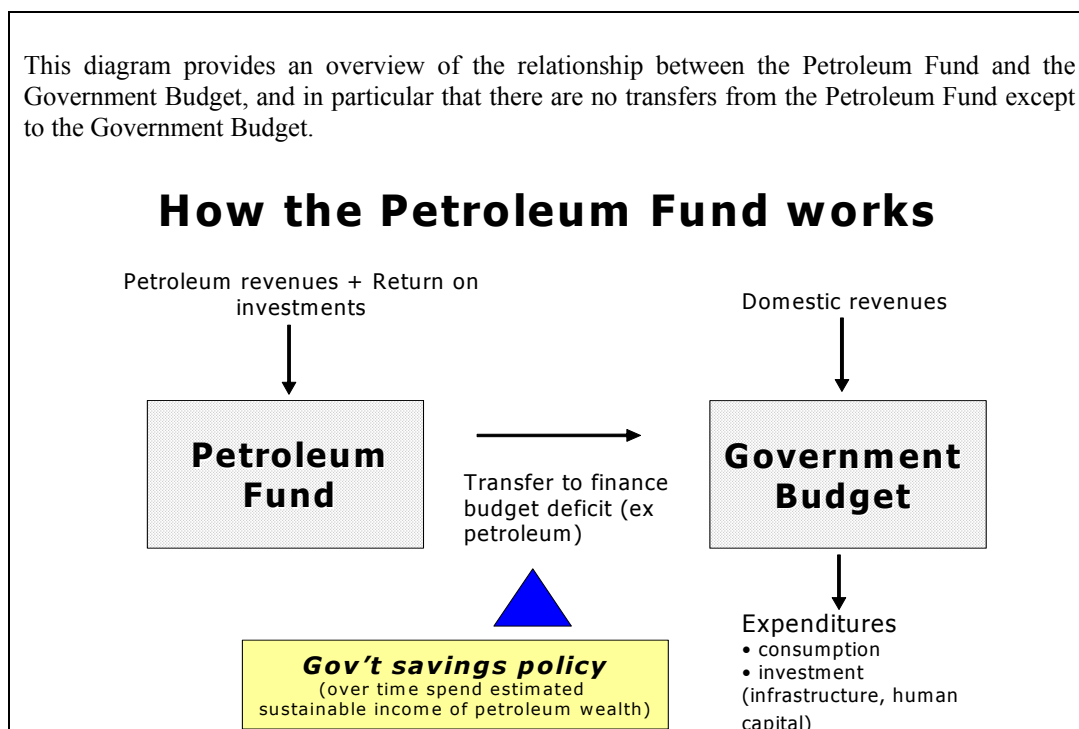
This diagram provides an overview of the relationship between the Petroleum Fund and the Government Budget, and in particular that there are no transfers from the Petroleum Fund except to the Government Budget.

How the Petroleum Fund works

Petroleum revenues + Return on investments

Domestic revenues

Petroleum Fund

Transfer to finance budget deficit (ex petroleum)

Government Budget

Gov't savings policy
(over time spend estimated sustainable income of petroleum wealth)

Expenditures
• consumption
• investment (infrastructure, human capital)